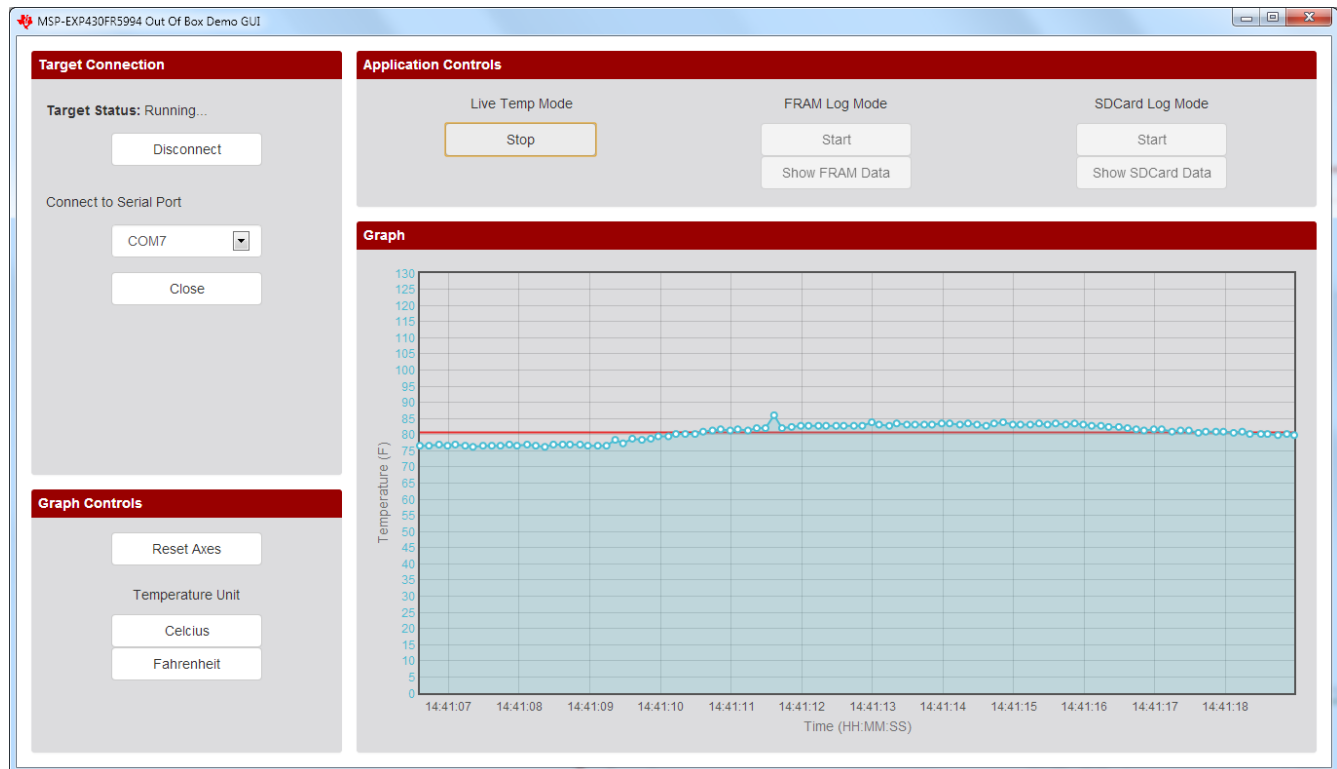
MSP-EXP430FR5994 Out Of Box Demo GUI

Target Connection

Target Status: Running...

Disconnect

Connect to Serial Port

COM7

Close

Graph Controls

Reset Axes

Temperature Unit

Celcius

Fahrenheit

Application Controls

Live Temp Mode

Stop

FRAM Log Mode

Start

Show FRAM Data

SDCard Log Mode

Start

Show SDCard Data

Graph

130
125
120
115
110
105
100
95
90
85
80
75
70
65
60
55
50
45
40
35
30
25
20
15
10
5
0

Temperature (F)

14:41:07 14:41:08 14:41:09 14:41:10 14:41:11 14:41:12 14:41:13 14:41:14 14:41:15 14:41:16 14:41:17 14:41:18

Time (HH:MM:SS)